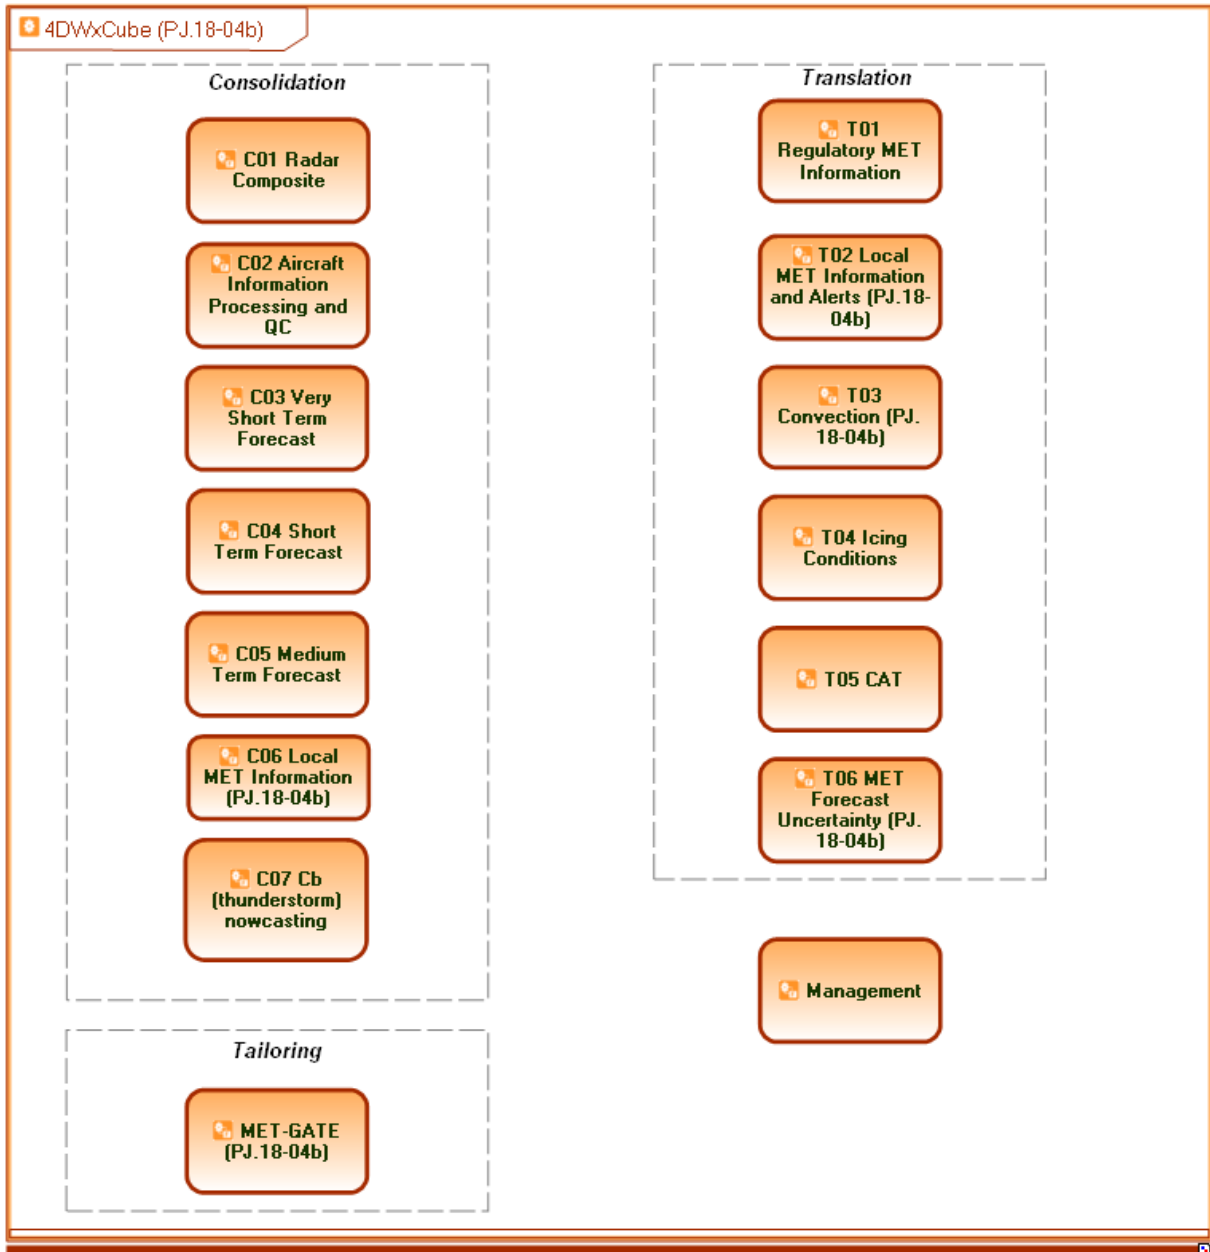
4DWxCube (PJ.18-04b)

Consolidation

C01 Radar Composite

C02 Aircraft Information Processing and QC

C03 Very Short Term Forecast

C04 Short Term Forecast

C05 Medium Term Forecast

C06 Local MET Information (PJ.18-04b)

C07 Cb (thunderstorm) nowcasting

Tailoring

MET-GATE (PJ.18-04b)

Translation

T01 Regulatory MET Information

T02 Local MET Information and Alerts (PJ.18-04b)

T03 Convection (PJ. 18-04b)

T04 Icing Conditions

T05 CAT

T06 MET Forecast Uncertainty (PJ. 18-04b)

Management